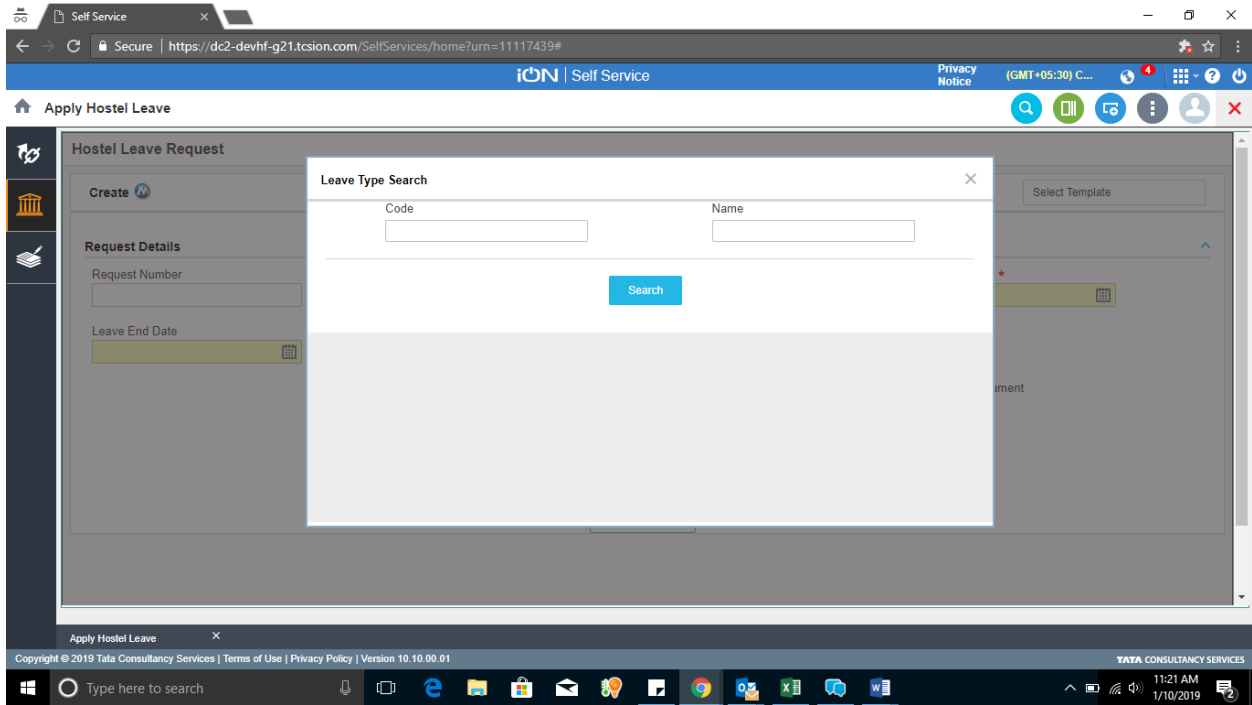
Self Service

Secure | https://dc2-devhf-g21.tcsion.com/SelfServices/home?urn=11117439#

iON | Self Service

Privacy Notice

(GMT+05:30) C...

4

Apply Hostel Leave

Hostel Leave Request

Create

Select Template

Request Details

Request Number

Leave End Date

*

ument

Leave Type Search

Code

Name

Search

Apply Hostel Leave

Copyright © 2019 Tata Consultancy Services | Terms of Use | Privacy Policy | Version 10.10.00.01

TATA CONSULTANCY SERVICES

Type here to search

11:21 AM
1/10/2019

2